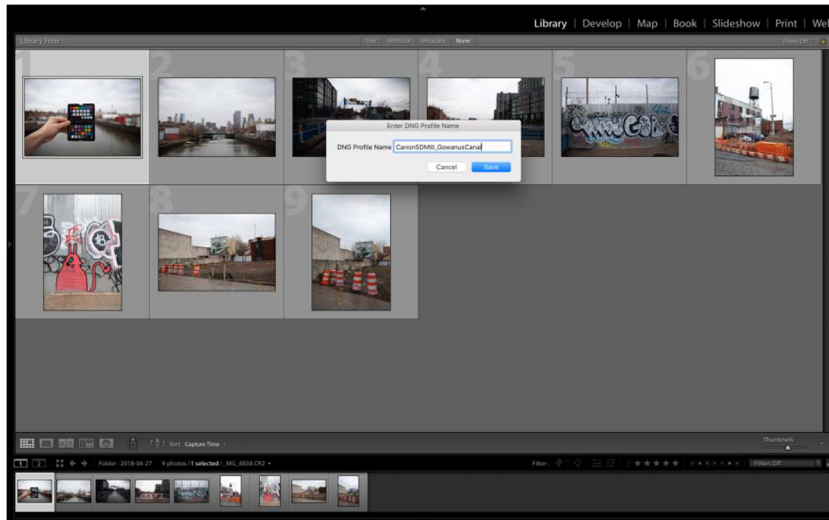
Library | Develop | Map | Book | Slideshow | Print | Web

Library Filter :

Text Attribute Metadata None

Filters Off

1 2 3 4 5 6 7 8 9

Enter DNG Profile Name

DNG Profile Name CanonSDMIII_GowanusCanal

Cancel Save

Sort: Capture Time

Thumbnails

1 2

Folder : 2018-04-27 9 photos / 1 selected / _MG_8838.CR2

Filter :

Filters Off